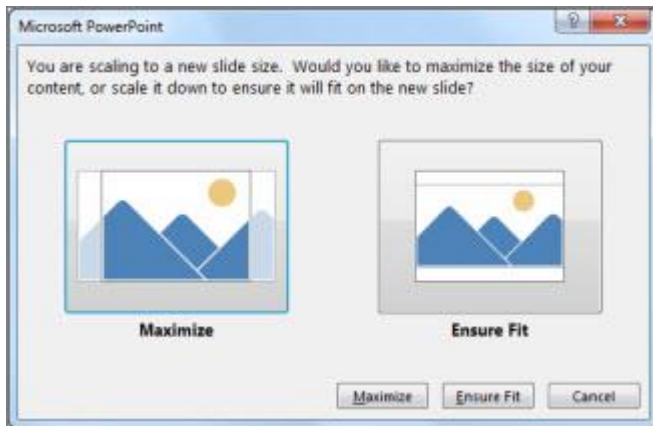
Microsoft PowerPoint

?

x

You are scaling to a new slide size. Would you like to maximize the size of your content, or scale it down to ensure it will fit on the new slide?

Maximize

Ensure Fit

Maximize

Ensure Fit

Cancel